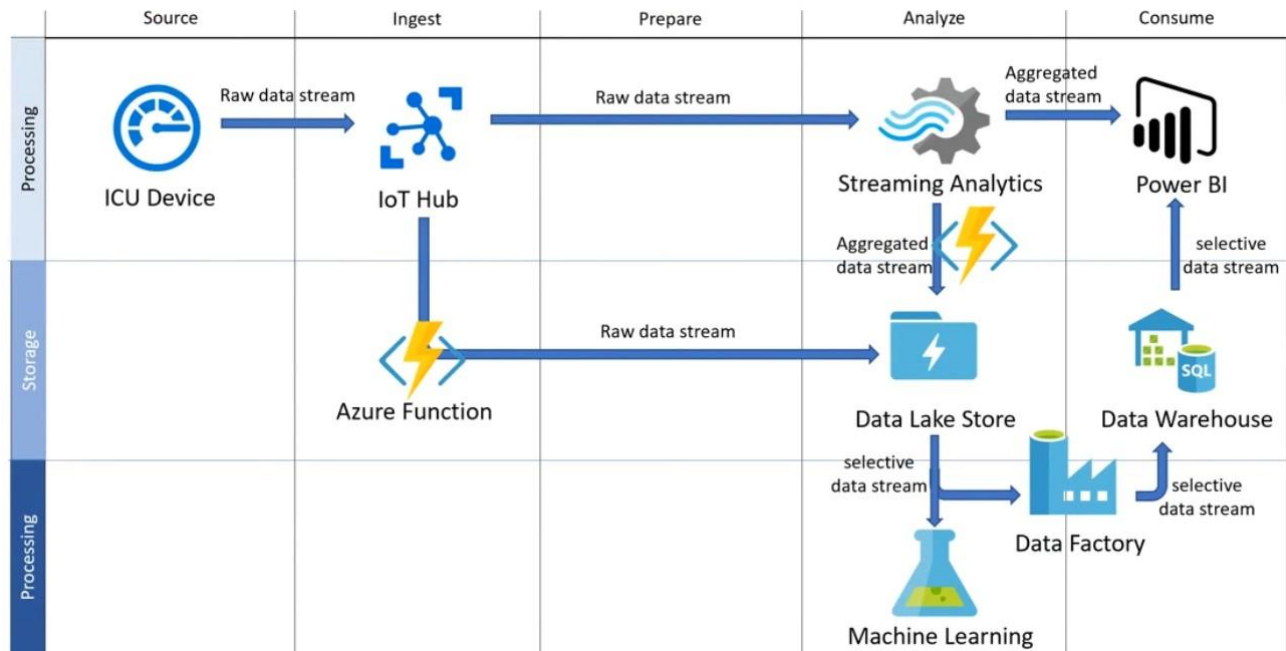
| | Source | Ingest | Prepare | Analyze | Consume |
|---|---|---|---|---|---|

Processing

ICU Device

Raw data stream

IoT Hub

Raw data stream

Streaming Analytics

Aggregated data stream

Power BI

Aggregated data stream

selective data stream

Storage

Azure Function

Raw data stream

Data Lake Store

Data Warehouse

SQL

Processing

selective data stream

Data Factory

selective data stream

Machine Learning